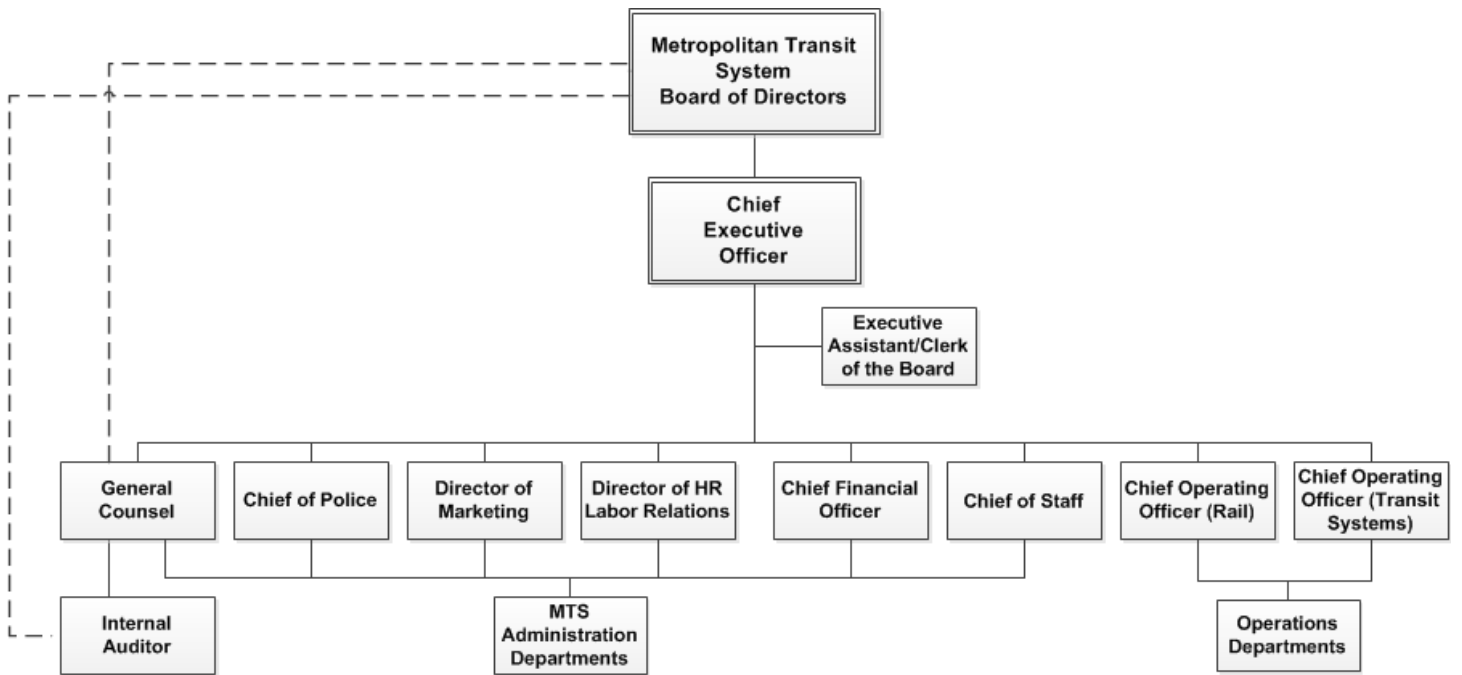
Metropolitan Transit System Board of Directors

Chief Executive Officer

Executive Assistant/Clerk of the Board

General Counsel

Chief of Police

Director of Marketing

Director of HR Labor Relations

Chief Financial Officer

Chief of Staff

Chief Operating Officer (Rail)

Chief Operating Officer (Transit Systems)

Internal Auditor

MTS Administration Departments

Operations Departments